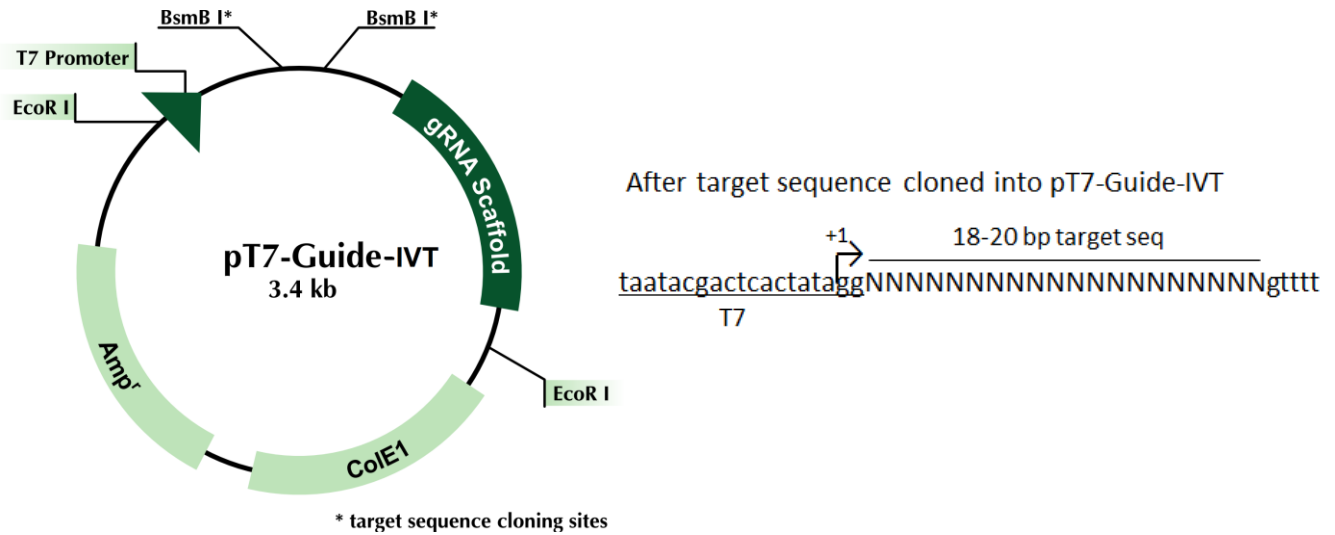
BsmB I*

BsmB I*

T7 Promoter

EcoR I

gRNA Scaffold

pT7-Guide-IVT
3.4 kb

Amp$^r$

ColE1

EcoR I

* target sequence cloning sites

After target sequence cloned into pT7-Guide-IVT

+1

18-20 bp target seq

taatacgactcactataggNNNNNNNNNNNNNNNNNNNNgtttt

T7